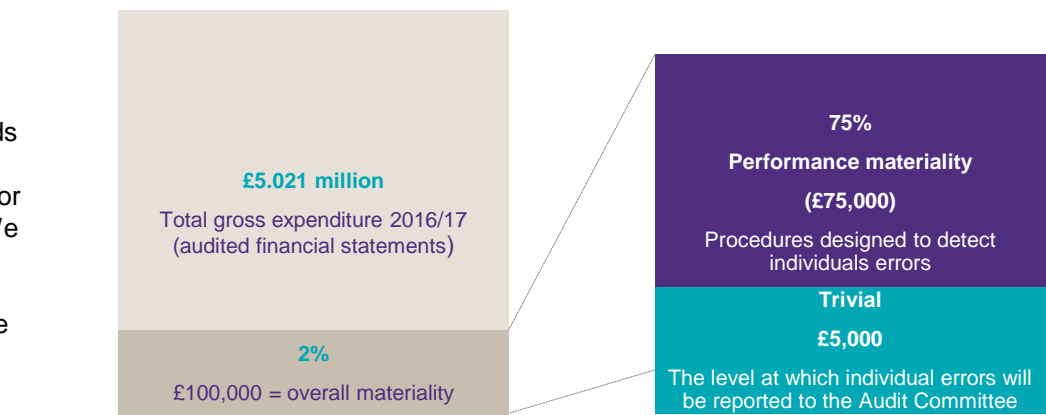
ds

or
'e

e

£5.021 million

Total gross expenditure 2016/17 (audited financial statements)

2%

£100,000 = overall materiality

75%

Performance materiality

(£75,000)

Procedures designed to detect individuals errors

Trivial

£5,000

The level at which individual errors will be reported to the Audit Committee